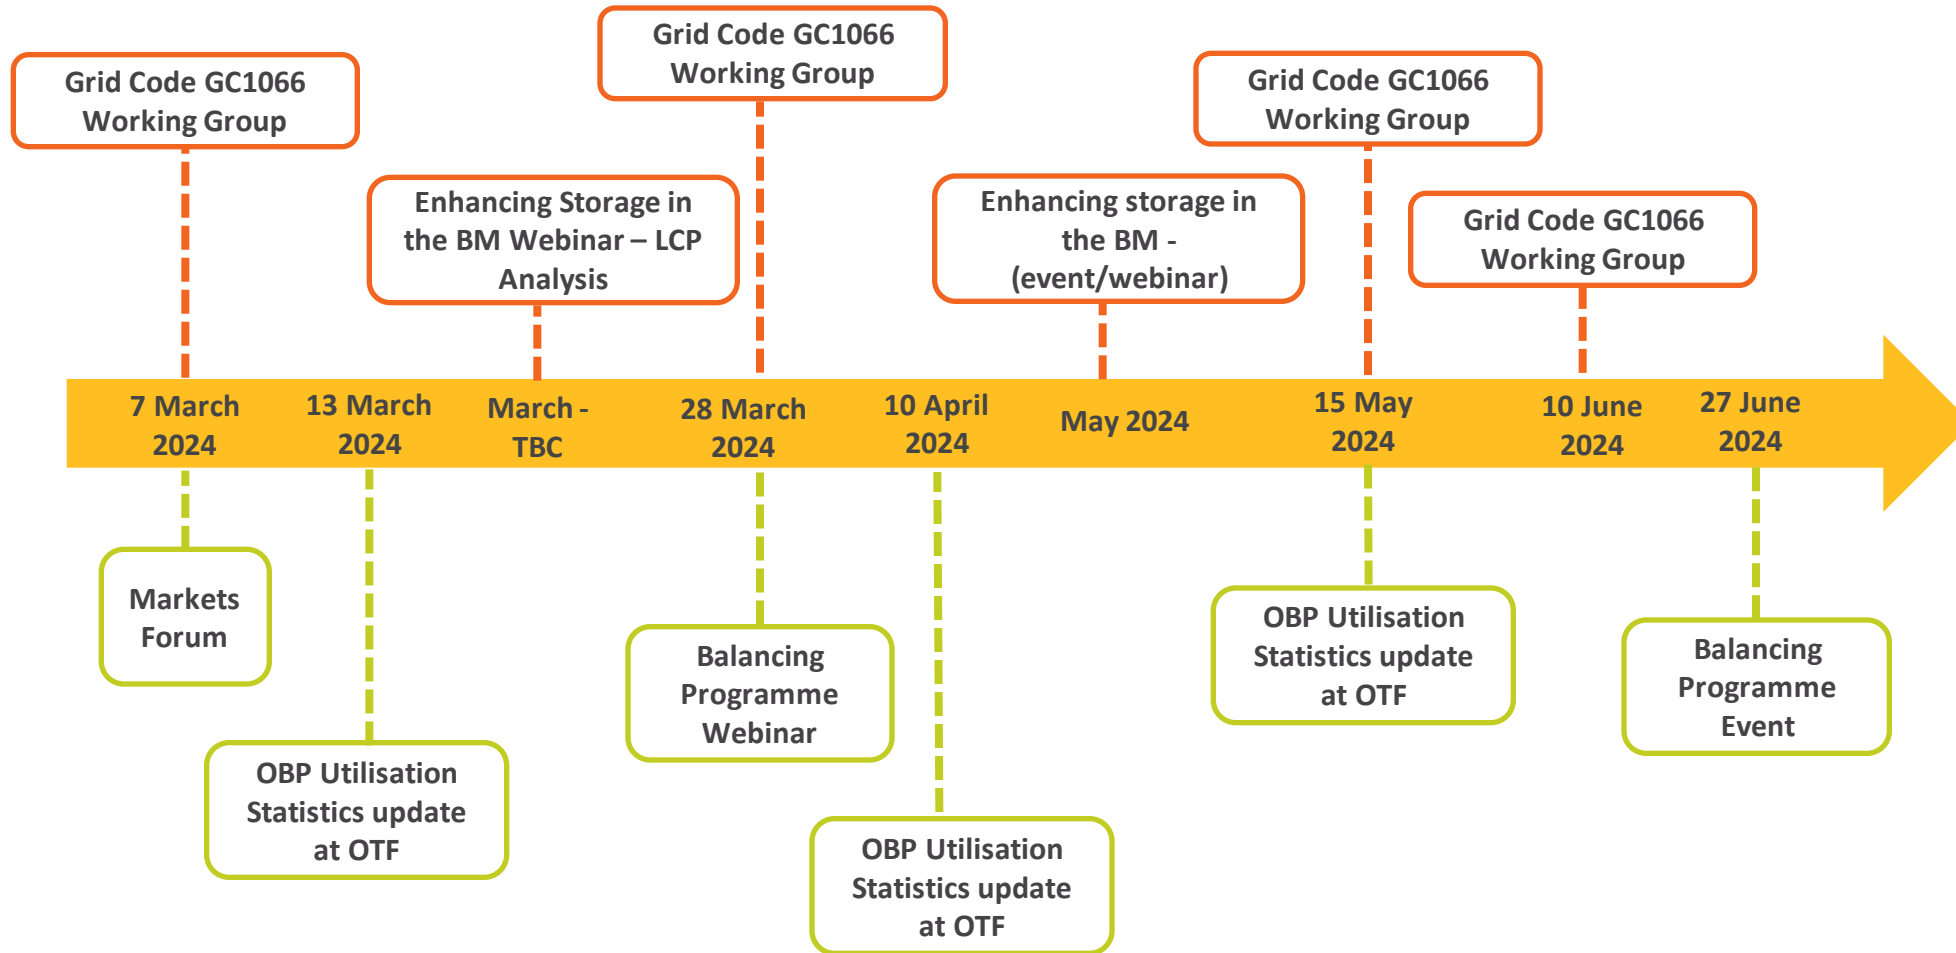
Grid Code GC1066 Working Group

Enhancing Storage in the BM Webinar – LCP Analysis

Grid Code GC1066 Working Group

Enhancing storage in the BM - (event/webinar)

Grid Code GC1066 Working Group

Grid Code GC1066 Working Group

7 March 2024

13 March 2024

March - TBC

28 March 2024

10 April 2024

May 2024

15 May 2024

10 June 2024

27 June 2024

Markets Forum

OBP Utilisation Statistics update at OTF

Balancing Programme Webinar

OBP Utilisation Statistics update at OTF

OBP Utilisation Statistics update at OTF

Balancing Programme Event